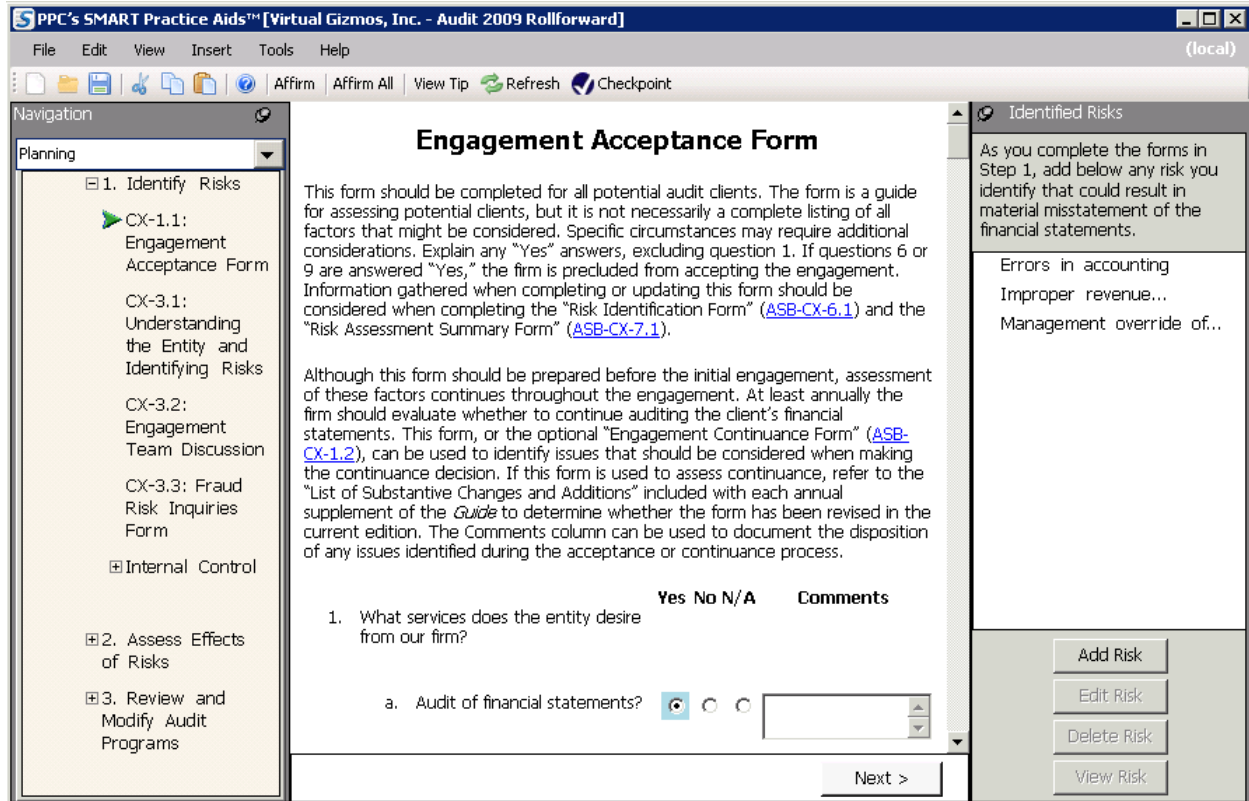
PPC's SMART Practice Aids™ [Virtual Gizmos, Inc. - Audit 2009 Rollforward]

File Edit View Insert Tools Help

(local)

Affirm | Affirm All | View Tip | Refresh | Checkpoint

Navigation

Planning

⊟1. Identify Risks

CX-1.1: Engagement Acceptance Form

CX-3.1: Understanding the Entity and Identifying Risks

CX-3.2: Engagement Team Discussion

CX-3.3: Fraud Risk Inquiries Form

⊞Internal Control

⊞2. Assess Effects of Risks

⊞3. Review and Modify Audit Programs

Engagement Acceptance Form

This form should be completed for all potential audit clients. The form is a guide for assessing potential clients, but it is not necessarily a complete listing of all factors that might be considered. Specific circumstances may require additional considerations. Explain any "Yes" answers, excluding question 1. If questions 6 or 9 are answered "Yes," the firm is precluded from accepting the engagement. Information gathered when completing or updating this form should be considered when completing the "Risk Identification Form" (ASB-CX-6.1) and the "Risk Assessment Summary Form" (ASB-CX-7.1).

Although this form should be prepared before the initial engagement, assessment of these factors continues throughout the engagement. At least annually the firm should evaluate whether to continue auditing the client's financial statements. This form, or the optional "Engagement Continuance Form" (ASB-CX-1.2), can be used to identify issues that should be considered when making the continuance decision. If this form is used to assess continuance, refer to the "List of Substantive Changes and Additions" included with each annual supplement of the Guide to determine whether the form has been revised in the current edition. The Comments column can be used to document the disposition of any issues identified during the acceptance or continuance process.

Yes No N/A Comments

1. What services does the entity desire from our firm?

a. Audit of financial statements?

Next >

Identified Risks

As you complete the forms in Step 1, add below any risk you identify that could result in material misstatement of the financial statements.

Errors in accounting

Improper revenue...

Management override of...

Add Risk

Edit Risk

Delete Risk

View Risk